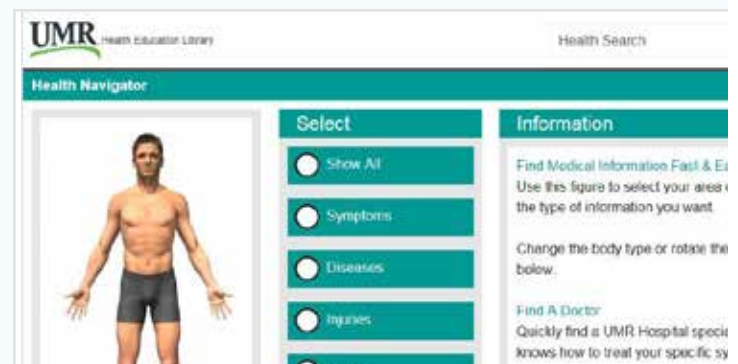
UMR Health Education Library

Health Search

Health Navigator

Select

Show All

Symptoms

Diseases

Injuries

Information

Find Medical Information Fast & E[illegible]

Use this figure to select your area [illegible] the type of information you want.

Change the body type or rotate the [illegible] below.

Find A Doctor

Quickly find a UMR Hospital speci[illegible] knows how to treat your specific sy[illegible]